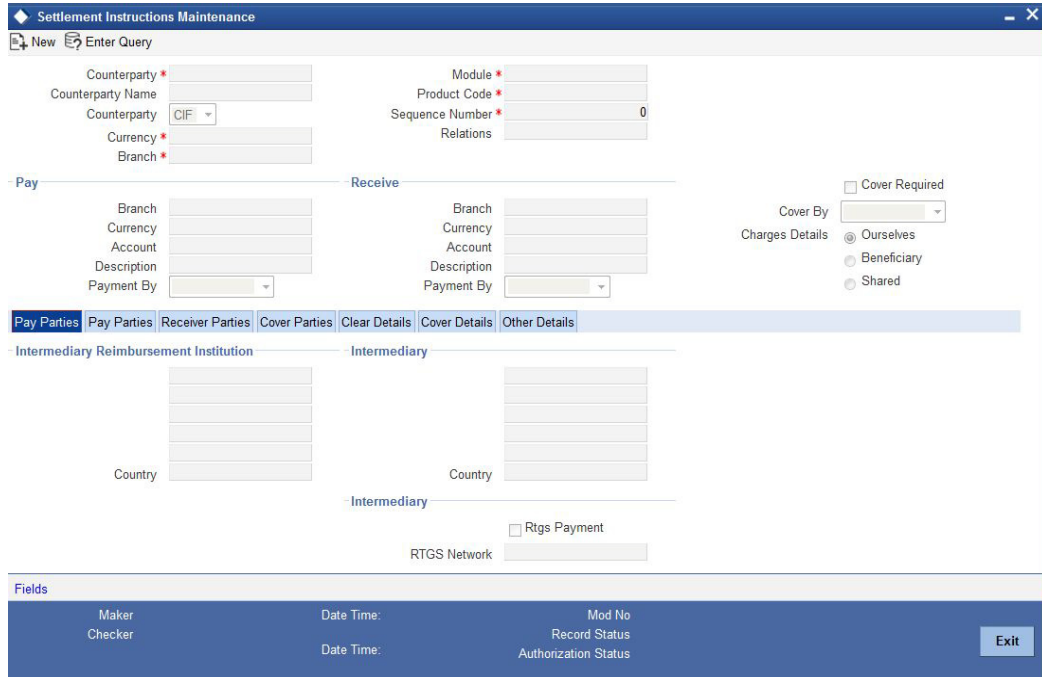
Settlement Instructions Maintenance

New Enter Query

Counterparty *
Counterparty Name
Counterparty CIF
Currency *
Branch *

Module *
Product Code *
Sequence Number * 0
Relations

Pay
Branch
Currency
Account
Description
Payment By

Receive
Branch
Currency
Account
Description
Payment By

Cover Required
Cover By
Charges Details
Ourselves
Beneficiary
Shared

| Pay Parties | Pay Parties | Receiver Parties | Cover Parties | Clear Details | Cover Details | Other Details |
|---|---|---|---|---|---|---|

Intermediary Reimbursement Institution
Country

Intermediary
Country

Intermediary
Rtgs Payment
RTGS Network

Fields
Maker
Checker
Date Time:
Date Time:
Mod No
Record Status
Authorization Status
Exit